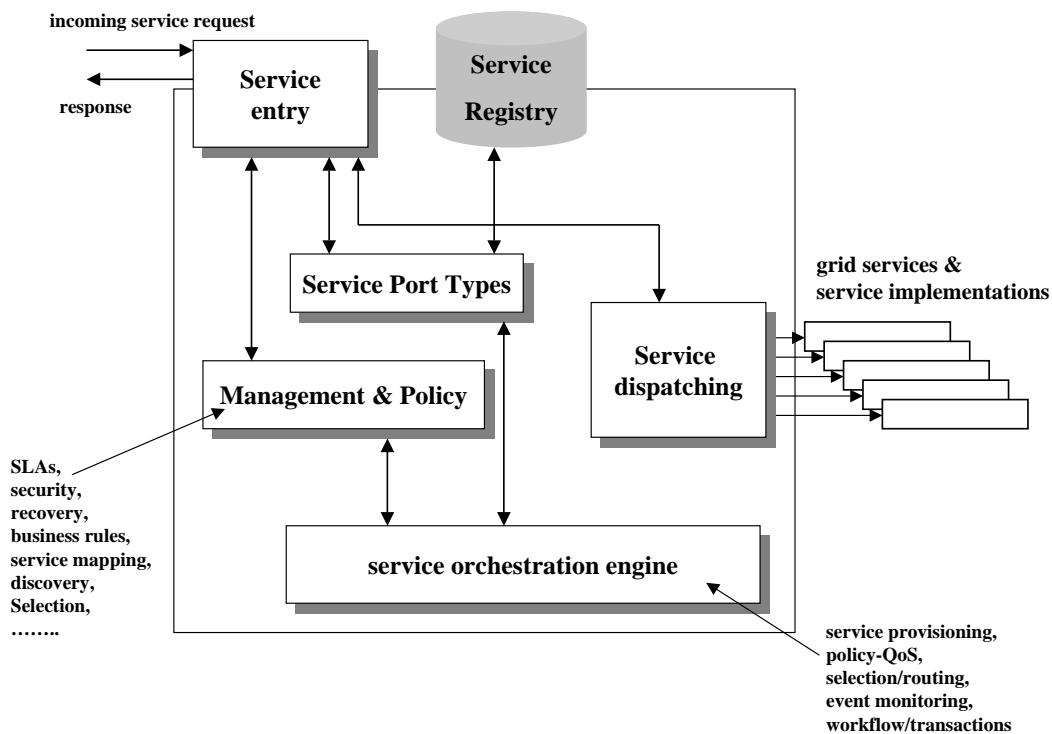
incoming service request

response

Service entry

Service Registry

Service Port Types

grid services & service implementations

Service dispatching

Management & Policy

SLAs, security, recovery, business rules, service mapping, discovery, Selection, ……..

service orchestration engine

service provisioning, policy-QoS, selection/routing, event monitoring, workflow/transactions